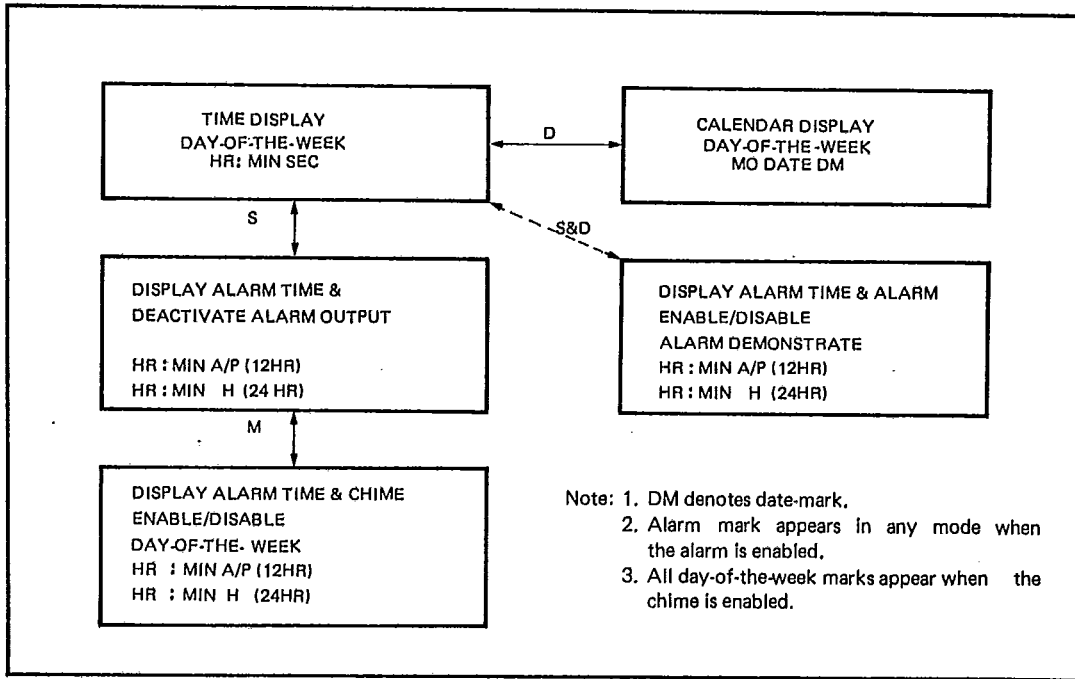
TIME DISPLAY
DAY-OF-THE-WEEK
HR: MIN SEC

D

CALENDAR DISPLAY
DAY-OF-THE-WEEK
MO DATE DM

S

S&D

DISPLAY ALARM TIME &
DEACTIVATE ALARM OUTPUT

HR : MIN A/P (12HR)
HR : MIN H (24 HR)

DISPLAY ALARM TIME & ALARM
ENABLE/DISABLE
ALARM DEMONSTRATE
HR : MIN A/P (12HR)
HR : MIN H (24HR)

M

DISPLAY ALARM TIME & CHIME
ENABLE/DISABLE
DAY-OF-THE- WEEK
HR : MIN A/P (12HR)
HR : MIN H (24HR)

Note: 1. DM denotes date-mark.
2. Alarm mark appears in any mode when the alarm is enabled.
3. All day-of-the-week marks appear when the chime is enabled.